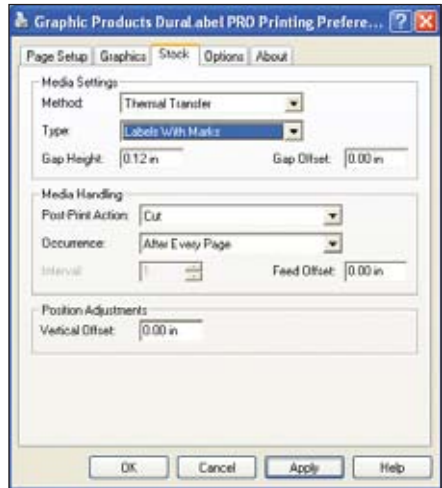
Graphic Products DuraLabel PRO Printing Prefere...

Page Setup | Graphics | Stock | Options | About

Media Settings
Method: Thermal Transfer
Type: Labels With Marks
Gap Height: 0.12 in
Gap Offset: 0.00 in

Media Handling
Post-Print Action: Cut
Occurence: After Every Page
Interval: 1
Feed Offset: 0.00 in

Position Adjustments
Vertical Offset: 0.00 in

OK | Cancel | Apply | Help